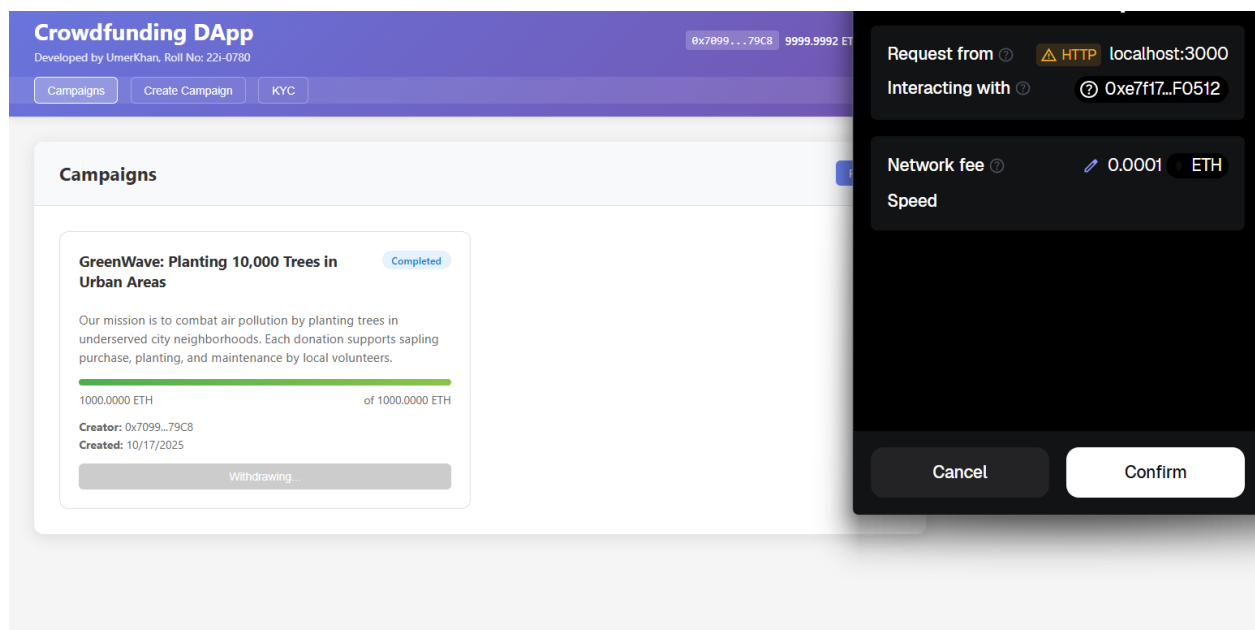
Crowdfunding DApp
Developed by UmerKhan, Roll No: 22i-0780

0x7099...79C8 9999.9992 ET

Campaigns Create Campaign KYC

Campaigns

GreenWave: Planting 10,000 Trees in Urban Areas

Completed

Our mission is to combat air pollution by planting trees in underserved city neighborhoods. Each donation supports sapling purchase, planting, and maintenance by local volunteers.

1000.0000 ETH of 1000.0000 ETH

Creator: 0x7099...79C8
Created: 10/17/2025

Withdrawing...

Request from HTTP localhost:3000
Interacting with 0xe7f17...F0512

Network fee 0.0001 ETH
Speed

Cancel Confirm